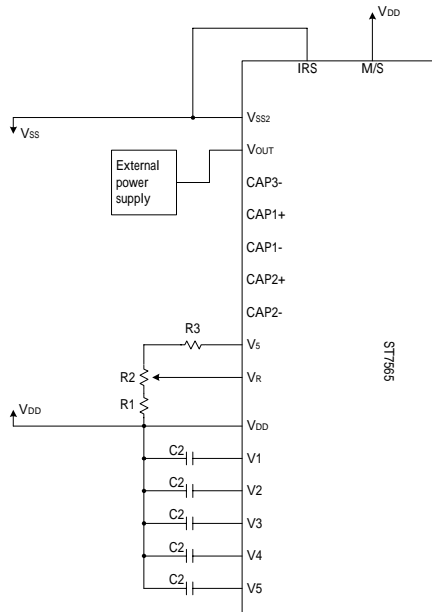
$V_{DD}$

IRS

M/S

$V_{SS}$

$V_{SS2}$

External power supply

$V_{OUT}$

CAP3-

CAP1+

CAP1-

CAP2+

CAP2-

R3

$V_5$

R2

$V_R$

R1

$V_{DD}$

$V_{DD}$

ST7565

C2

V1

C2

V2

C2

V3

C2

V4

C2

V5